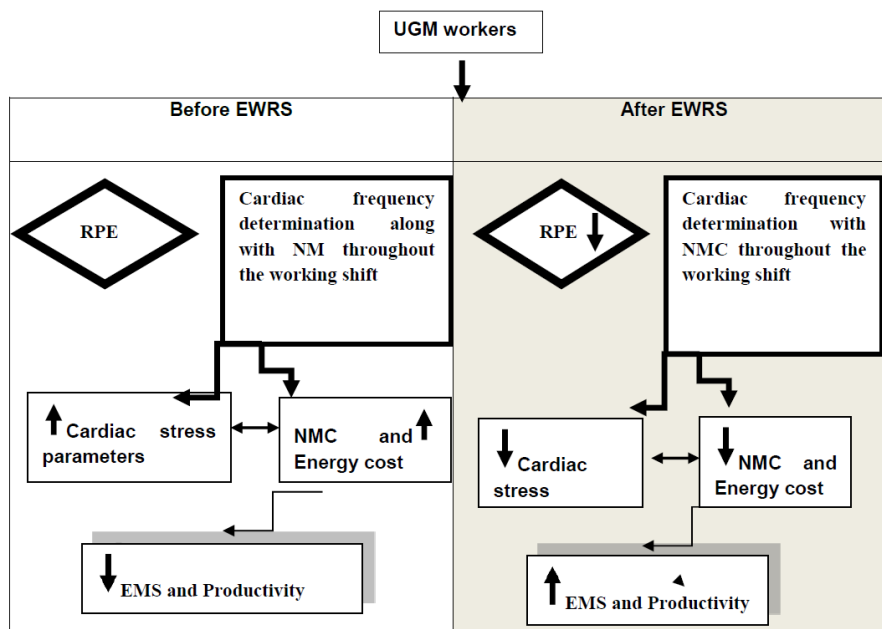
UGM workers

Before EWRS

After EWRS

RPE

Cardiac frequency determination along with NM throughout the working shift

Cardiac stress parameters

NMC and Energy cost

EMS and Productivity

RPE

Cardiac frequency determination with NMC throughout the working shift

Cardiac stress

NMC and Energy cost

EMS and Productivity